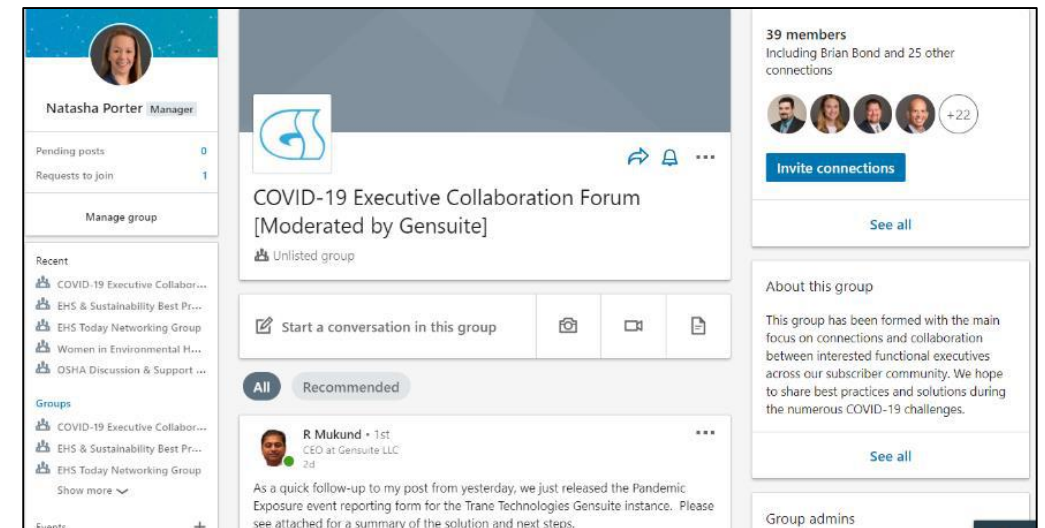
Natasha Porter Manager

Pending posts 0

Requests to join 1

Manage group

Recent

COVID-19 Executive Collabor...

EHS & Sustainability Best Pr...

EHS Today Networking Group

Women in Environmental H...

OSHA Discussion & Support ...

Groups

COVID-19 Executive Collabor...

EHS & Sustainability Best Pr...

EHS Today Networking Group

Show more

Events +

COVID-19 Executive Collaboration Forum [Moderated by Gensuite]

Unlisted group

Start a conversation in this group

All Recommended

R Mukund • 1st
CEO at Gensuite LLC
2d

As a quick follow-up to my post from yesterday, we just released the Pandemic Exposure event reporting form for the Trane Technologies Gensuite instance. Please see attached for a summary of the solution and next steps.

39 members
Including Brian Bond and 25 other connections

+22

Invite connections

See all

About this group

This group has been formed with the main focus on connections and collaboration between interested functional executives across our subscriber community. We hope to share best practices and solutions during the numerous COVID-19 challenges.

See all

Group admins